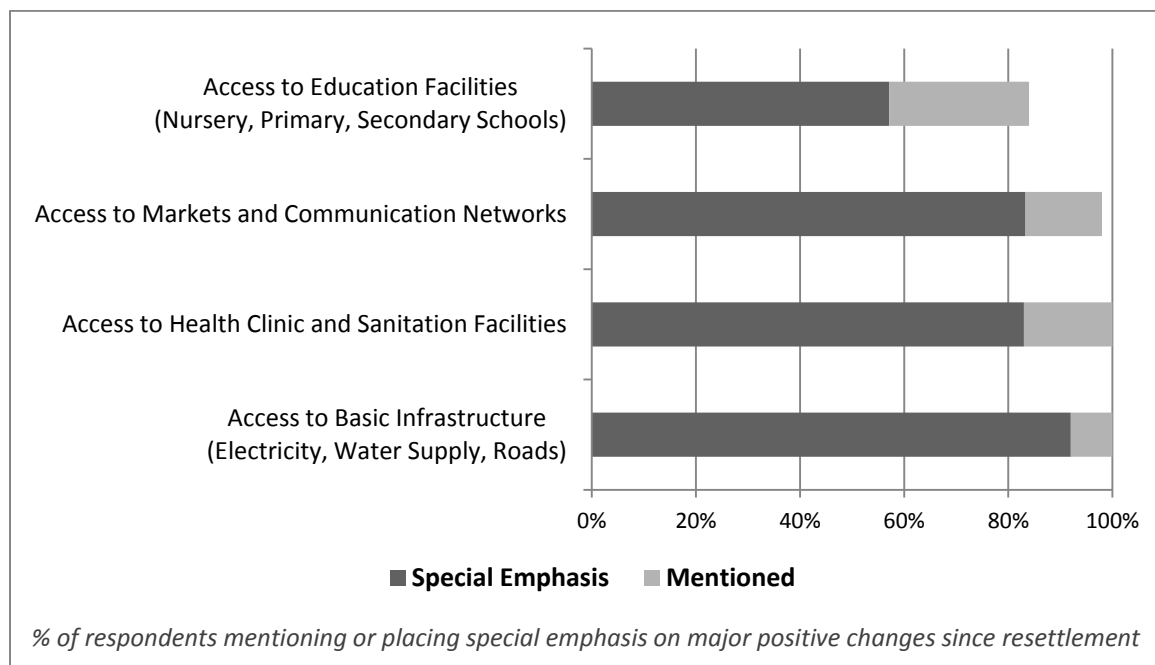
Access to Education Facilities (Nursery, Primary, Secondary Schools)

Access to Markets and Communication Networks

Access to Health Clinic and Sanitation Facilities

Access to Basic Infrastructure (Electricity, Water Supply, Roads)

0% 20% 40% 60% 80% 100%

Special Emphasis Mentioned

% of respondents mentioning or placing special emphasis on major positive changes since resettlement